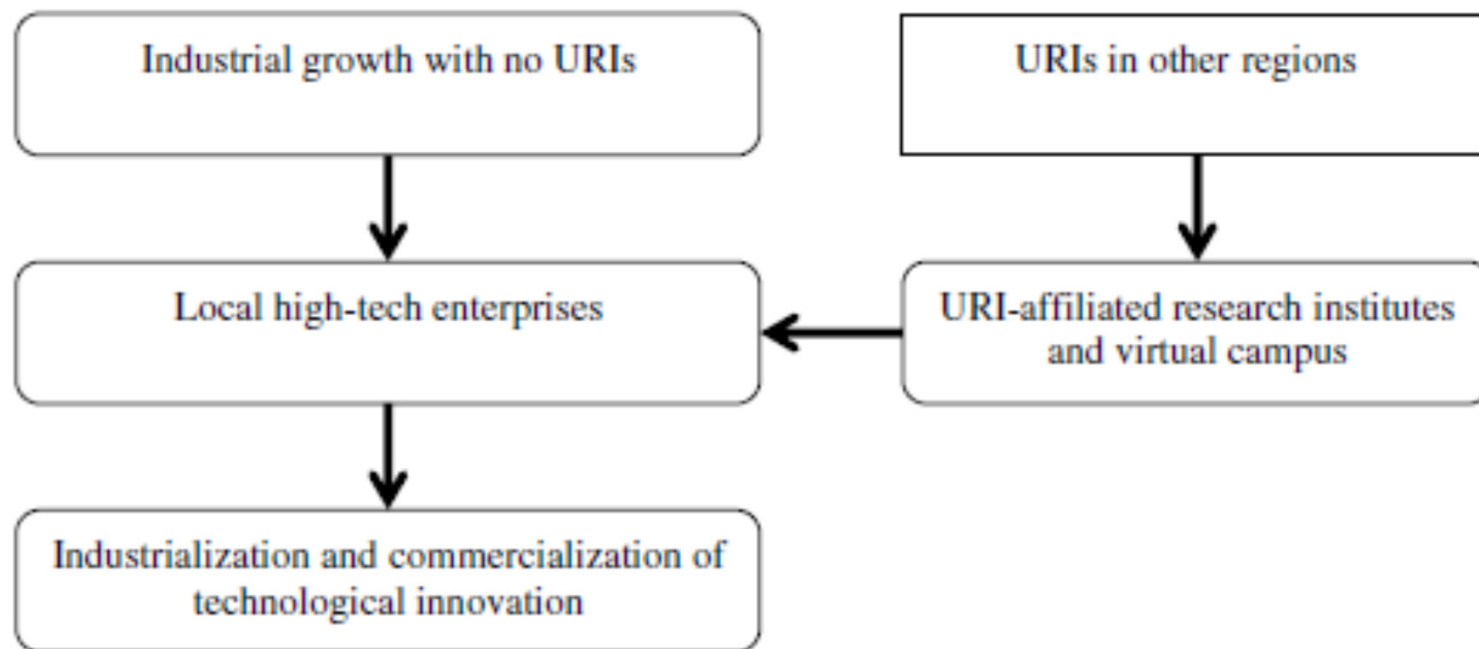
Industrial growth with no URIs

URIs in other regions

Local high-tech enterprises

URI-affiliated research institutes and virtual campus

Industrialization and commercialization of technological innovation